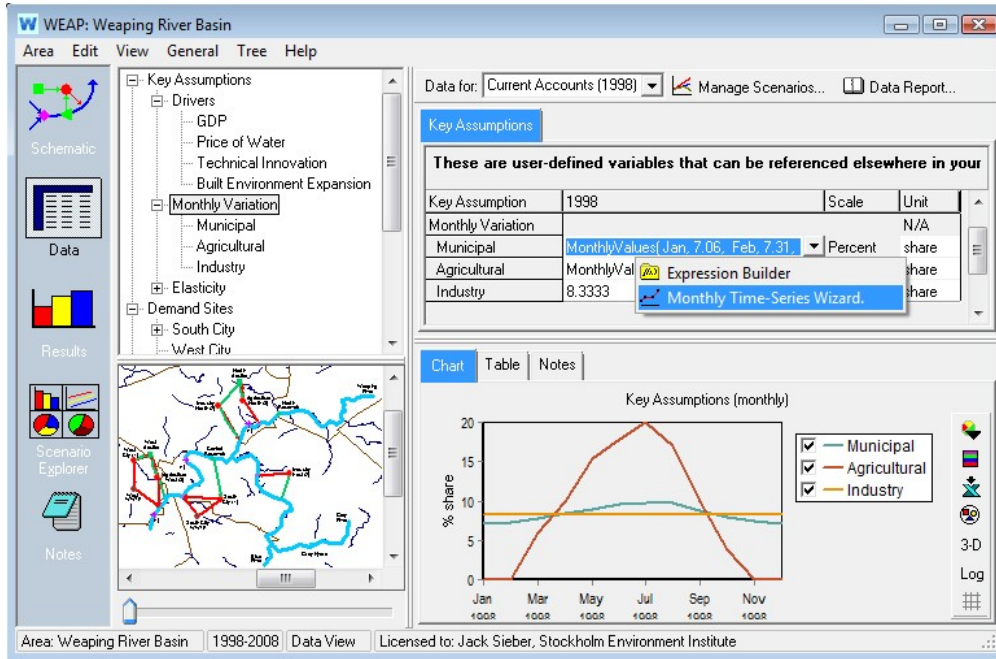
WEAP: Weaping River Basin

Area Edit View General Tree Help

Schematic

Data

Results

Scenario Explorer

Notes

Key Assumptions
Drivers
GDP
Price of Water
Technical Innovation
Built Environment Expansion
Monthly Variation
Municipal
Agricultural
Industry
Elasticity
Demand Sites
South City
West City

Data for: Current Accounts (1998) Manage Scenarios... Data Report...

Key Assumptions

These are user-defined variables that can be referenced elsewhere in your

| Key Assumption | 1998 | Scale | Unit |
|---|---|---|---|
| Monthly Variation | | | N/A |
| Municipal | MonthlyValues( Jan, 7.06, Feb, 7.31, | Percent | share |
| Agricultural | MonthlyVal | | share |
| Industry | 8.3333 | | share |

Expression Builder
Monthly Time-Series Wizard.

Chart Table Notes

Key Assumptions (monthly)

% share

20
15
10
5
0

Jan Mar May Jul Sep Nov
1998 1998 1998 1998 1998 1998

Municipal
Agricultural
Industry

3-D
Log

III

Area: Weaping River Basin 1998-2008 Data View Licensed to: Jack Sieber, Stockholm Environment Institute